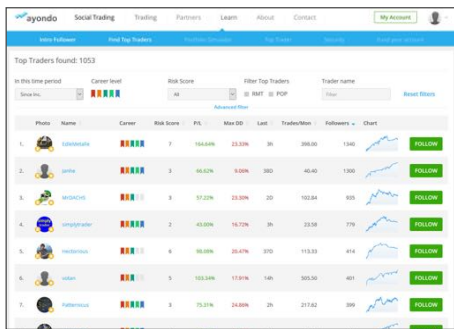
ayondo Social Trading Trading Partners Learn About Contact My Account

Intro Follower Find Top Traders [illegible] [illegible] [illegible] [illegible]

Top Traders found: 1053

In this time period Since inc. Career level Risk Score All Filter Top Traders RMT POP Trader name Filter Reset filters

Advanced filter

| | Photo | Name | Career | Risk Score | P/L | Max DD | Last | Trades/Mon | Followers | Chart | |
|---|---|---|---|---|---|---|---|---|---|---|---|
| 1. | | Edelstahle | | 7 | 164.64% | 23.33% | 3h | 399.00 | 1346 | | FOLLOW |
| 2. | | janke | | 3 | 66.02% | 9.00% | 38D | 40.40 | 1300 | | FOLLOW |
| 3. | | MrDACHS | | 3 | 57.22% | 23.39% | 2D | 102.84 | 935 | | FOLLOW |
| 4. | | simplytrader | | 2 | 43.00% | 16.72% | 3h | 23.58 | 779 | | FOLLOW |
| 5. | | Hecbenius | | 6 | 99.08% | 26.47% | 37D | 113.53 | 414 | | FOLLOW |
| 6. | | solan | | 5 | 103.24% | 17.91% | 14h | 305.50 | 401 | | FOLLOW |
| 7. | | Falkenauss | | 3 | 75.31% | 24.89% | 2h | 217.62 | 399 | | FOLLOW |